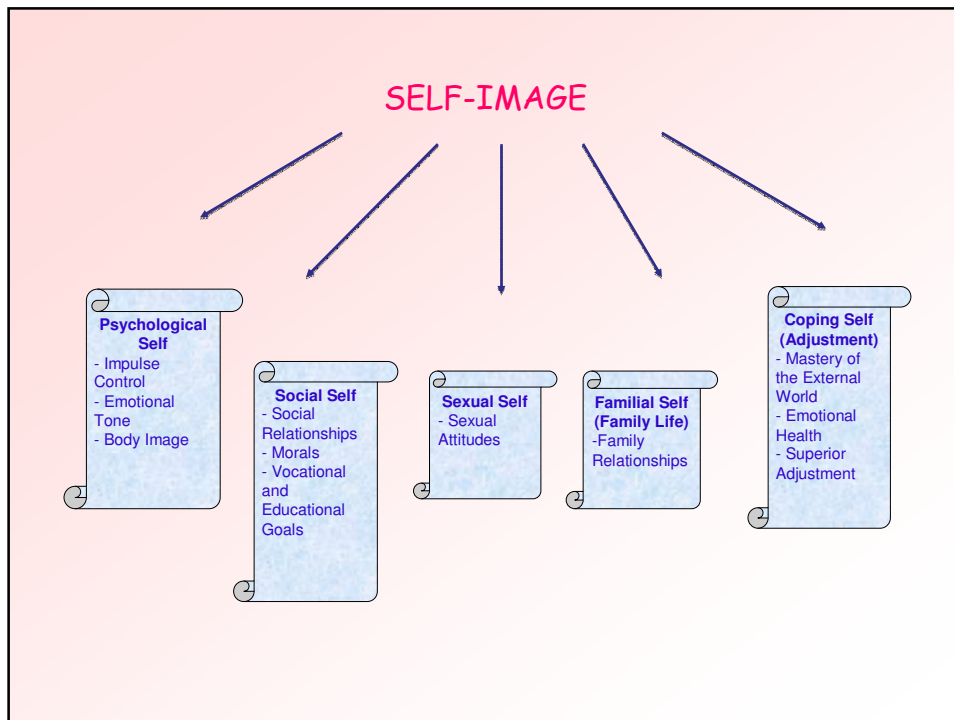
SELF-IMAGE

Psychological Self
- Impulse Control
- Emotional Tone
- Body Image

Social Self
- Social Relationships
- Morals
- Vocational and Educational Goals

Sexual Self
- Sexual Attitudes

Familial Self (Family Life)
-Family Relationships

Coping Self (Adjustment)
- Mastery of the External World
- Emotional Health
- Superior Adjustment